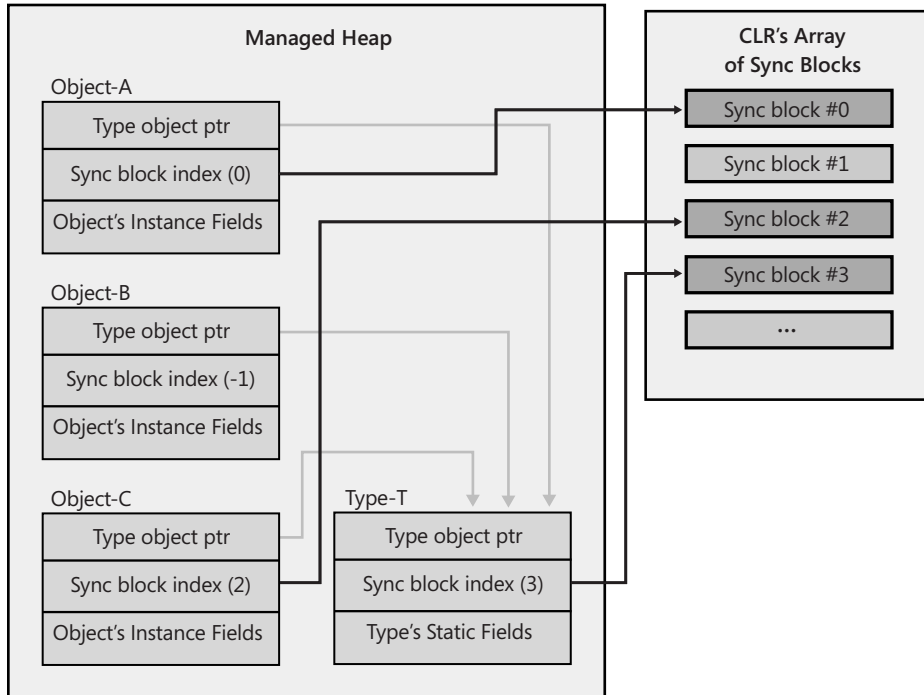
Managed Heap

Object-A

Type object ptr

Sync block index (0)

Object's Instance Fields

Object-B

Type object ptr

Sync block index (-1)

Object's Instance Fields

Object-C

Type object ptr

Sync block index (2)

Object's Instance Fields

Type-T

Type object ptr

Sync block index (3)

Type's Static Fields

CLR's Array of Sync Blocks

Sync block #0

Sync block #1

Sync block #2

Sync block #3

...